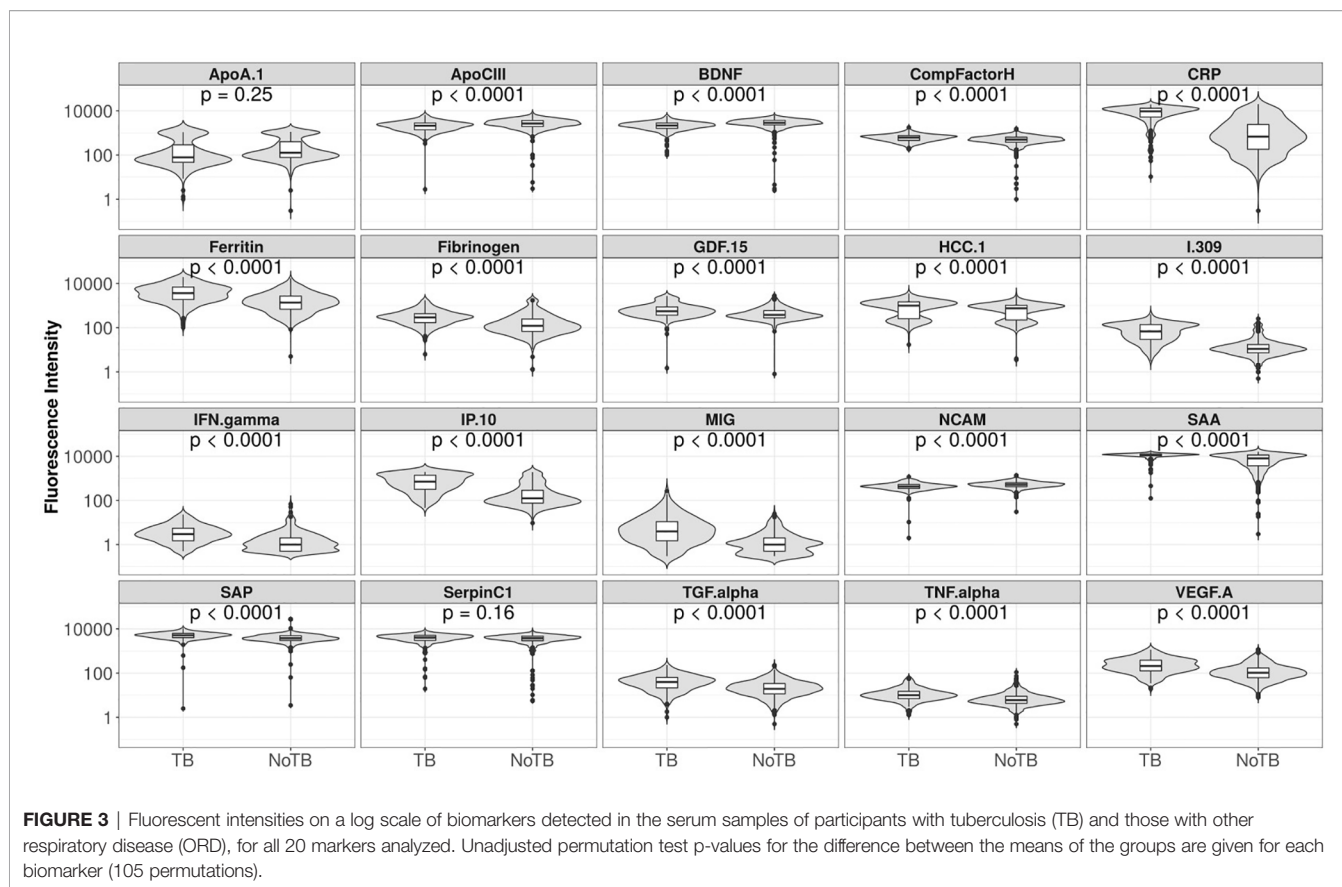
Fluorescence Intensity

ApoA.1
p = 0.25

ApoCIII
p < 0.0001

BDNF
p < 0.0001

CompFactorH
p < 0.0001

CRP
p < 0.0001

10000
100
1

Ferritin
p < 0.0001

Fibrinogen
p < 0.0001

GDF.15
p < 0.0001

HCC.1
p < 0.0001

I.309
p < 0.0001

10000
100
1

IFN.gamma
p < 0.0001

IP.10
p < 0.0001

MIG
p < 0.0001

NCAM
p < 0.0001

SAA
p < 0.0001

10000
100
1

SAP
p < 0.0001

SerpinC1
p = 0.16

TGF.alpha
p < 0.0001

TNF.alpha
p < 0.0001

VEGF.A
p < 0.0001

10000
100
1

TB NoTB TB NoTB TB NoTB TB NoTB TB NoTB

**FIGURE 3** | Fluorescent intensities on a log scale of biomarkers detected in the serum samples of participants with tuberculosis (TB) and those with other respiratory disease (ORD), for all 20 markers analyzed. Unadjusted permutation test p-values for the difference between the means of the groups are given for each biomarker (105 permutations).